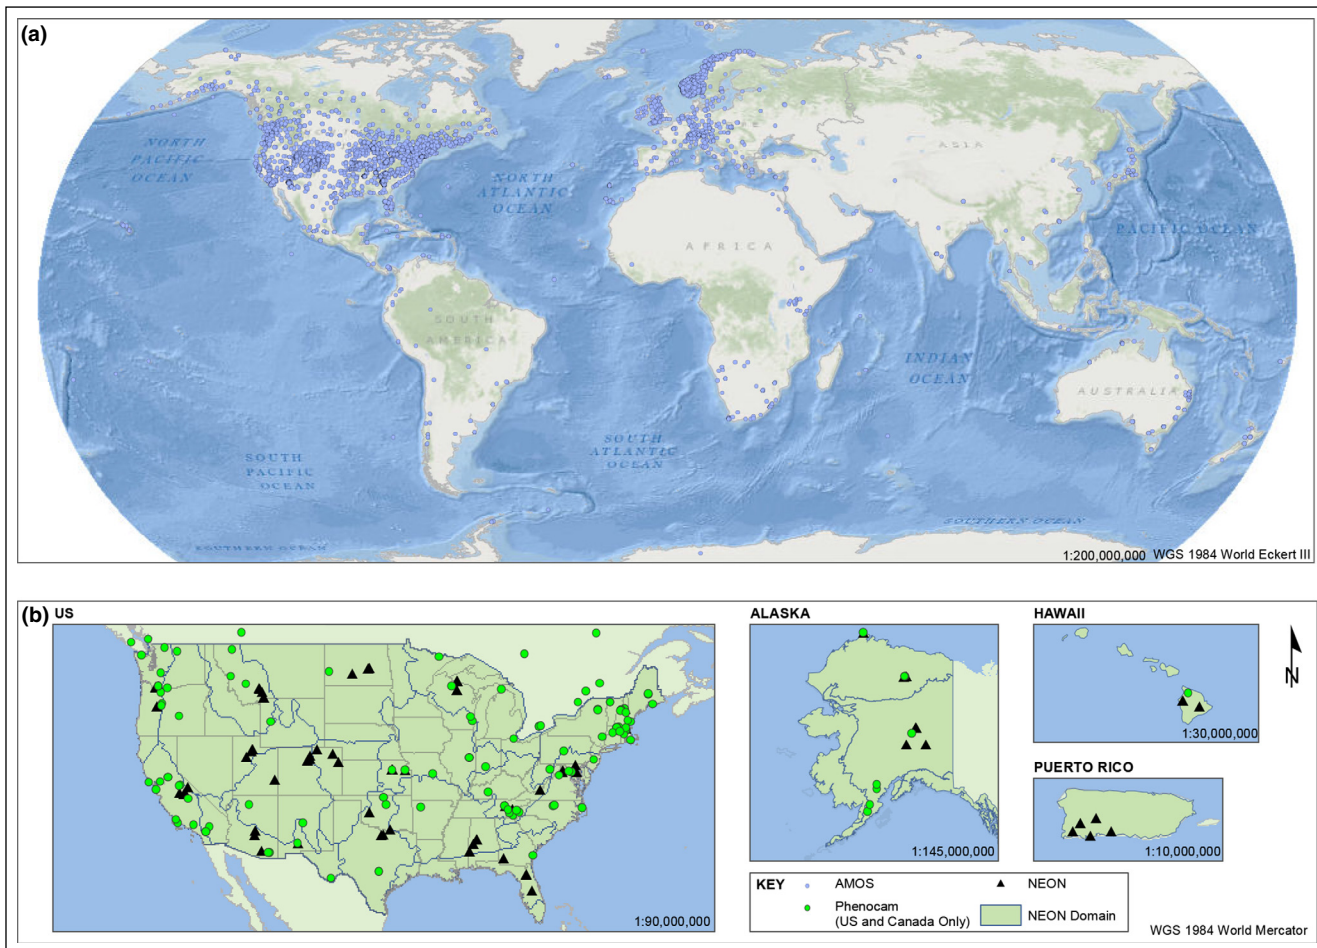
(a)

NORTH PACIFIC OCEAN

NORTH ATLANTIC OCEAN

ASIA

PACIFIC OCEAN

AFRICA

SOUTH AMERICA

INDIAN OCEAN

AUSTRALIA

SOUTH ATLANTIC OCEAN

SOUTH PACIFIC OCEAN

SOUTHERN OCEAN

SOUTHERN OCEAN

1:200,000,000 WGS 1984 World Eckert III

(b) US

1:90,000,000

ALASKA

1:145,000,000

HAWAII

1:30,000,000

N

PUERTO RICO

1:10,000,000

KEY

AMOS

NEON

Phenocam (US and Canada Only)

NEON Domain

WGS 1984 World Mercator